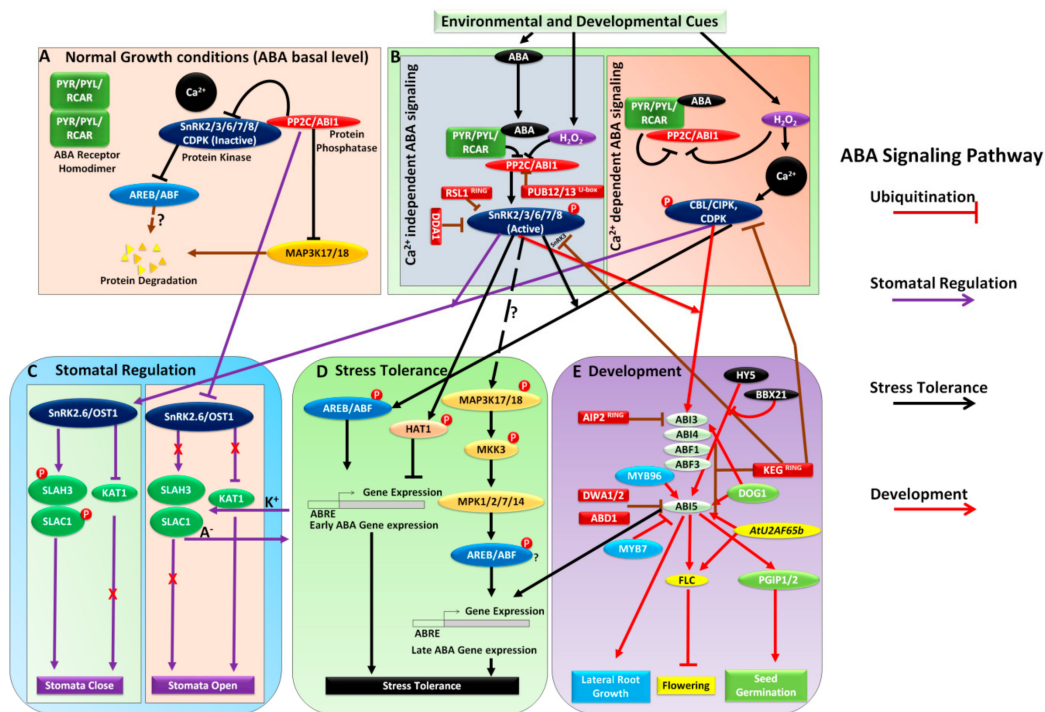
Environmental and Developmental Cues

A Normal Growth conditions (ABA basal level)

PYR/PYL/RCAR

PYR/PYL/RCAR

ABA Receptor Homodimer

$Ca^{2+}$

SnRK2/3/6/7/8/CDPK (Inactive)

Protein Kinase

PP2C/ABI1

Protein Phosphatase

AREB/ABF

?

MAP3K17/18

Protein Degradation

B

Ca²⁺ independent ABA signaling

ABA

PYR/PYL/RCAR

ABA

$H_2O_2$

PP2C/ABI1

RSL1 RING

PUB12/13 U-box

DDA1

SnRK2/3/6/7/8 (Active)

SnRK2

P

?

Ca²⁺ dependent ABA signaling

PYR/PYL/RCAR

ABA

PP2C/ABI1

$H_2O_2$

$Ca^{2+}$

P

CBL/CIPK, CDPK

ABA Signaling Pathway

Ubiquitination

Stomatal Regulation

Stress Tolerance

Development

C Stomatal Regulation

SnRK2.6/OST1

SLAH3

KAT1

SLAC1

Stomata Close

SnRK2.6/OST1

SLAH3

KAT1

SLAC1

$K^+$

$A^-$

Stomata Open

D Stress Tolerance

AREB/ABF

HAT1

MAP3K17/18

MKK3

MPK1/2/7/14

ABRE

Gene Expression

Early ABA Gene expression

AREB/ABF

?

ABRE

Gene Expression

Late ABA Gene expression

Stress Tolerance

E Development

HY5

BBX21

AIP2 RING

ABI3

ABI4

ABF1

ABF3

KEG RING

MYB96

DOG1

DWA1/2

ABI5

ABD1

AtU2AF65b

MYB7

FLC

PGIP1/2

Lateral Root Growth

Flowering

Seed Germination